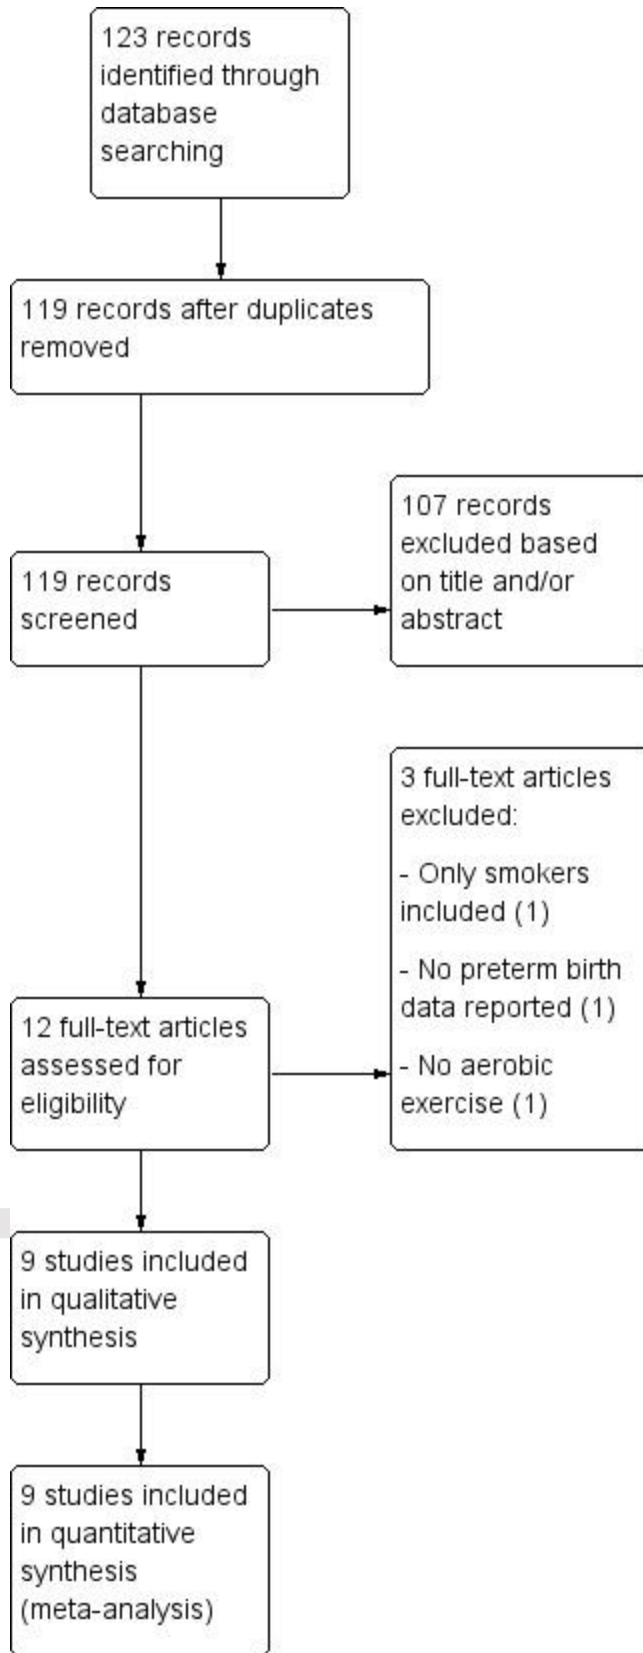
123 records identified through database searching

119 records after duplicates removed

119 records screened

107 records excluded based on title and/or abstract

12 full-text articles assessed for eligibility

3 full-text articles excluded:

- Only smokers included (1)

- No preterm birth data reported (1)

- No aerobic exercise (1)

9 studies included in qualitative synthesis

9 studies included in quantitative synthesis (meta-analysis)